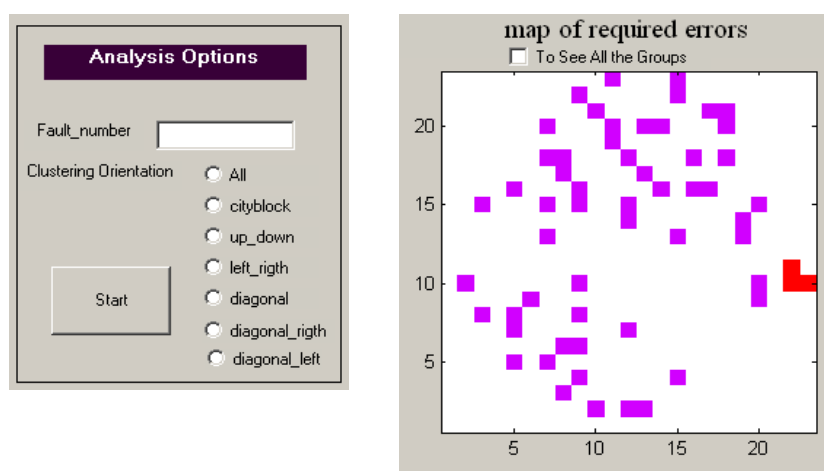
Analysis Options

Fault_number

Clustering Orientation

All

cityblock

up_down

left_rigth

diagonal

diagonal_rigth

diagonal_left

Start

map of required errors

To See All the Groups

20

15

10

5

5

10

15

20